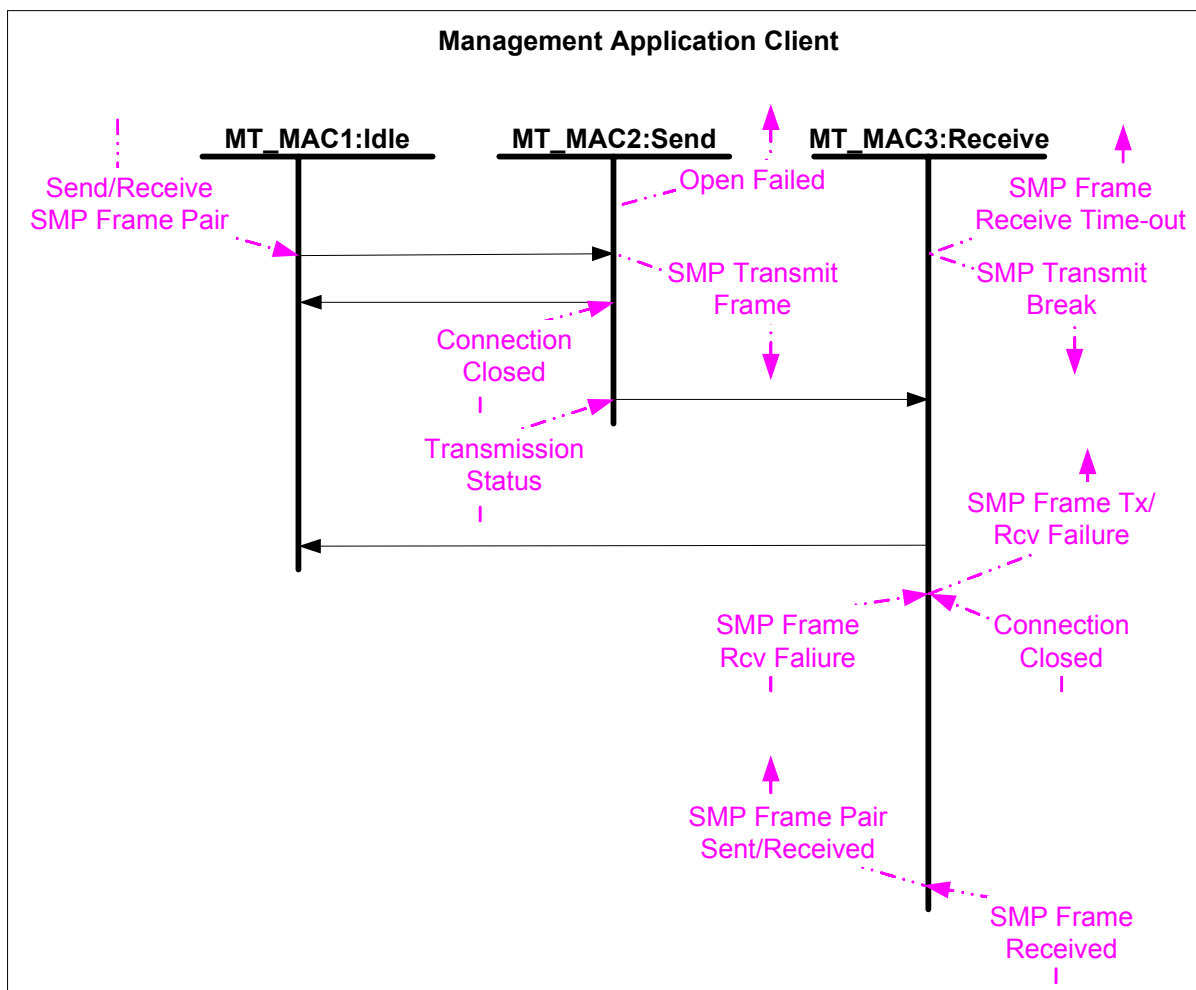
Management Application Client

MT_MAC1:Idle

MT_MAC2:Send

MT_MAC3:Receive

Send/Receive SMP Frame Pair

Open Failed

SMP Frame Receive Time-out

SMP Transmit Frame

SMP Transmit Break

Connection Closed

Transmission Status

SMP Frame Tx/ Rcv Failure

SMP Frame Rcv Faliure

Connection Closed

SMP Frame Pair Sent/Received

SMP Frame Received